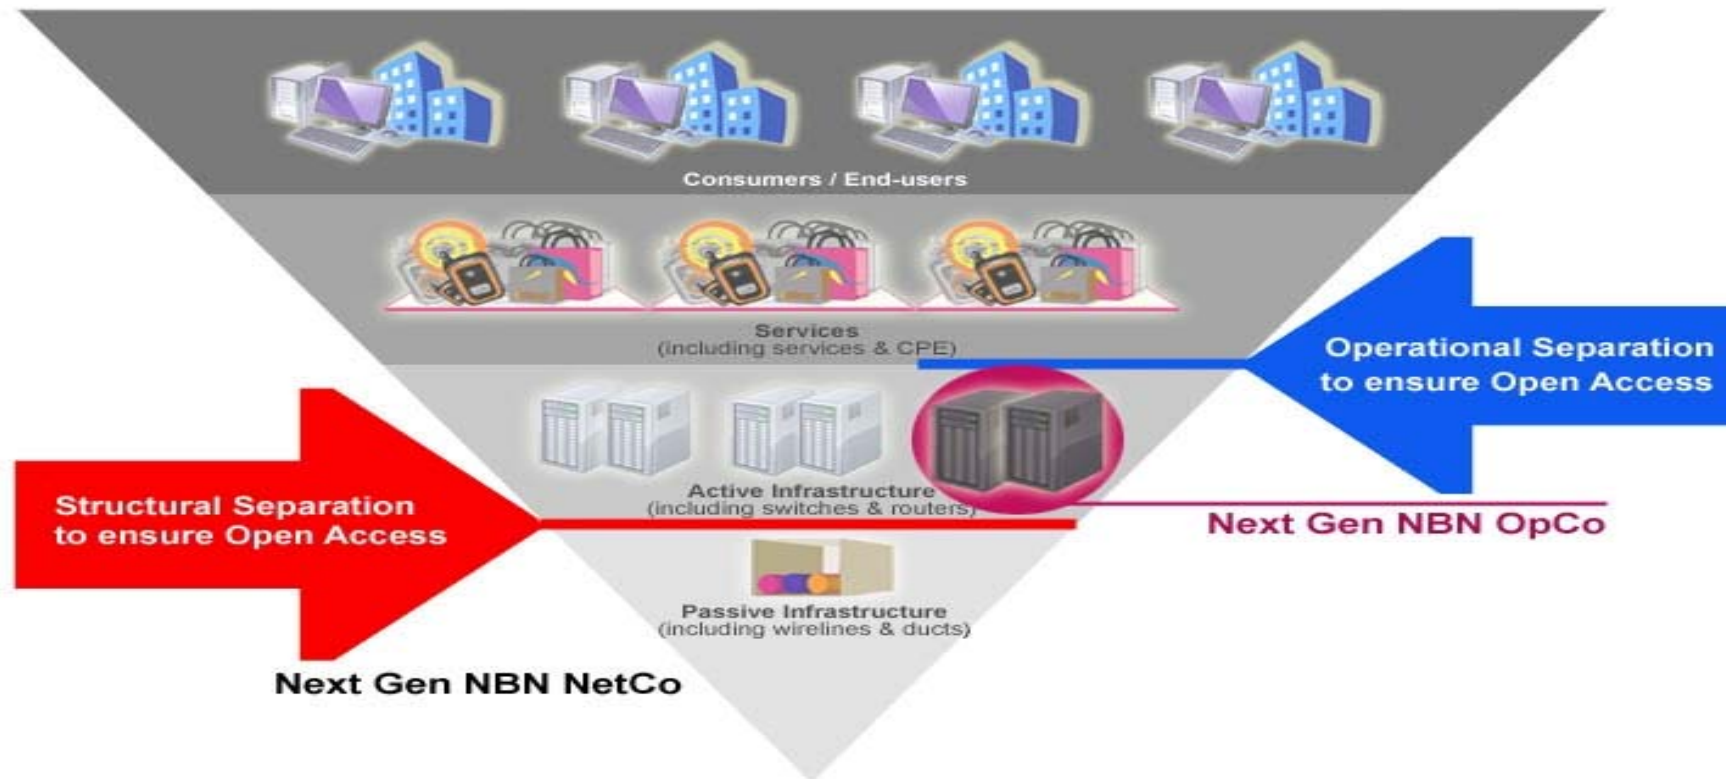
Consumers / End-users

Services
(including services & CPE)

Operational Separation
to ensure Open Access

Active Infrastructure
(including switches & routers)

Structural Separation
to ensure Open Access

Next Gen NBN OpCo

Passive Infrastructure
(including wirelines & ducts)

Next Gen NBN NetCo